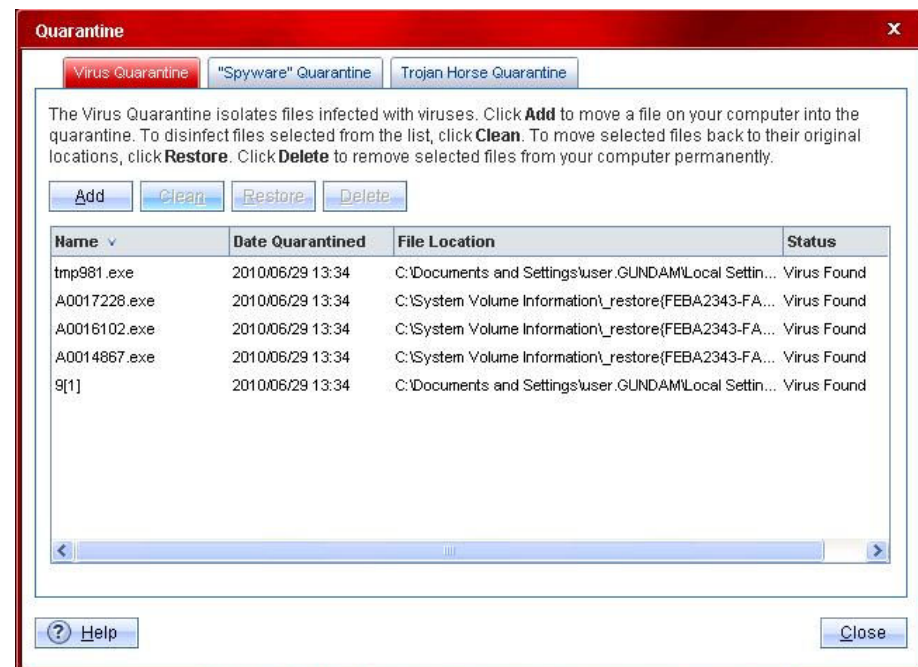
Quarantine

Virus Quarantine | "Spyware" Quarantine | Trojan Horse Quarantine

The Virus Quarantine isolates files infected with viruses. Click **Add** to move a file on your computer into the quarantine. To disinfect files selected from the list, click **Clean**. To move selected files back to their original locations, click **Restore**. Click **Delete** to remove selected files from your computer permanently.

Add | Clean | Restore | Delete

| Name | Date Quarantined | File Location | Status |
|---|---|---|---|
| tmp981.exe | 2010/06/29 13:34 | C:\Documents and Settings\user.GUNDAM\Local Settin... | Virus Found |
| A0017228.exe | 2010/06/29 13:34 | C:\System Volume Information\_restore{FEBA2343-FA... | Virus Found |
| A0016102.exe | 2010/06/29 13:34 | C:\System Volume Information\_restore{FEBA2343-FA... | Virus Found |
| A0014867.exe | 2010/06/29 13:34 | C:\System Volume Information\_restore{FEBA2343-FA... | Virus Found |
| 9[1] | 2010/06/29 13:34 | C:\Documents and Settings\user.GUNDAM\Local Settin... | Virus Found |

Help

Close